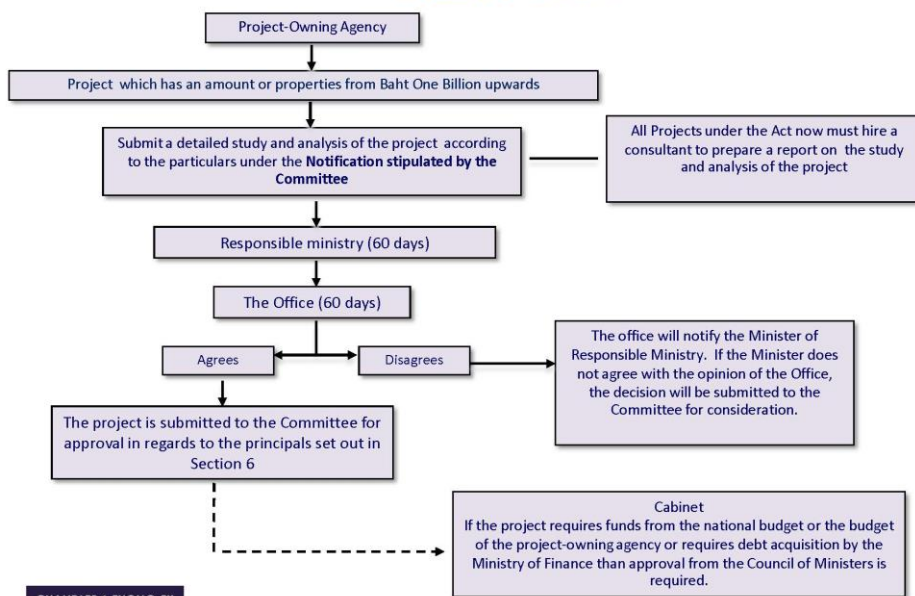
Project-Owning Agency

Project which has an amount or properties from Baht One Billion upwards

Submit a detailed study and analysis of the project according to the particulars under the **Notification stipulated by the Committee**

All Projects under the Act now must hire a consultant to prepare a report on the study and analysis of the project

Responsible ministry (60 days)

The Office (60 days)

Agrees

Disagrees

The office will notify the Minister of Responsible Ministry. If the Minister does not agree with the opinion of the Office, the decision will be submitted to the Committee for consideration.

The project is submitted to the Committee for approval in regards to the principals set out in Section 6

Cabinet
If the project requires funds from the national budget or the budget of the project-owning agency or requires debt acquisition by the Ministry of Finance than approval from the Council of Ministers is required.

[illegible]